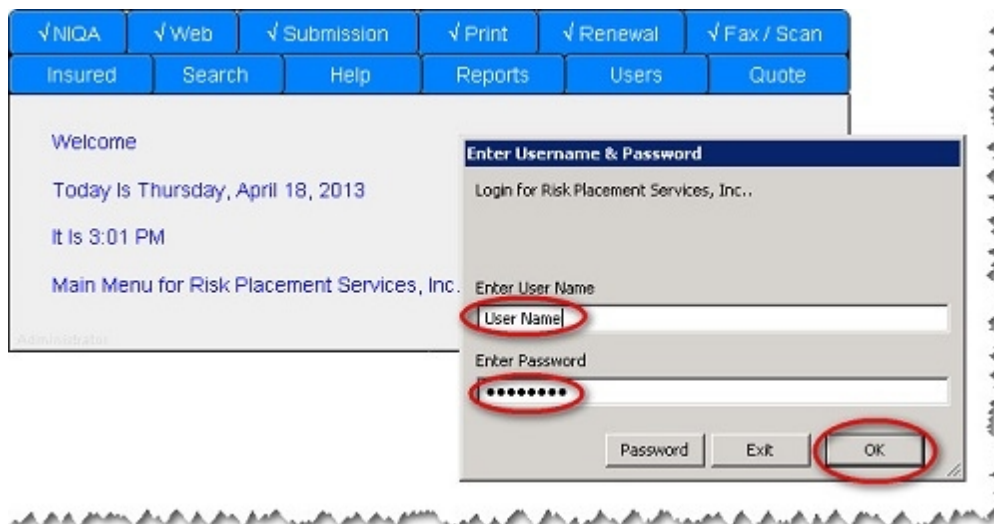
√NIQA | √Web | √Submission | √Print | √Renewal | √Fax / Scan
Insured | Search | Help | Reports | Users | Quote

Welcome

Today Is Thursday, April 18, 2013

It Is 3:01 PM

Main Menu for Risk Placement Services, Inc.

Administrator

Enter Username & Password

Login for Risk Placement Services, Inc..

Enter User Name

User Name

Enter Password

•••••••••

Password | Exit | OK